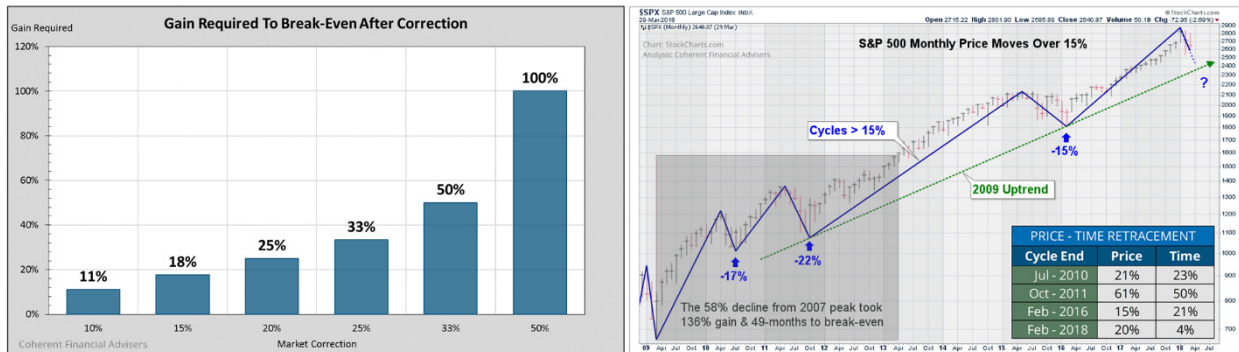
Gain Required To Break-Even After Correction

Gain Required

120%
100%
80%
60%
40%
20%
0%

11%
18%
25%
33%
50%
100%

10%
15%
20%
25%
33%
50%

Coherent Financial Advisers
Market Correction

$SPX S&P 500 Large Cap Index INDX
29-Mar-2018
Open 2715.22 High 2801.90 Low 2585.89 Close 2640.87 Volume 50.1B Chg -72.96 (-2.69%)
© StockCharts.com
$SPX (Monthly) 2640.87 (29 Mar)
Chart: StockCharts.com
Analysis: Coherent Financial Advisers

S&P 500 Monthly Price Moves Over 15%

Cycles > 15%

-15%

2009 Uptrend

-17%
-22%

?

The 58% decline from 2007 peak took 136% gain & 49-months to break-even

| PRICE - TIME RETRACEMENT | | |
|---|---|---|
| Cycle End | Price | Time |
| Jul - 2010 | 21% | 23% |
| Oct - 2011 | 61% | 50% |
| Feb - 2016 | 15% | 21% |
| Feb - 2018 | 20% | 4% |

2900
2800
2700
2600
2500
2400
2300
2200
2100
2000
1900
1800
1700
1600
1500
1400
1300
1200
1100
1000
900
800
700

09 Apr Jul Oct 10 Apr Jul Oct 11 Apr Jul Oct 12 Apr Jul Oct 13 Apr Jul Oct 14 Apr Jul Oct 15 Apr Jul Oct 16 Apr Jul Oct 17 Apr Jul Oct 18 Apr Jul